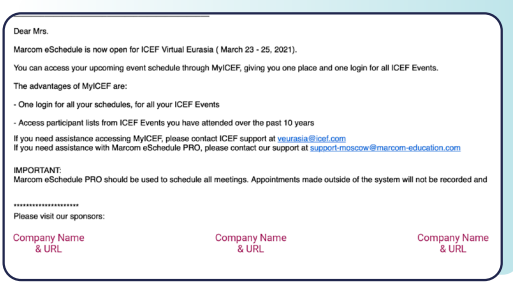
Dear Mrs.

Marcom eSchedule is now open for ICEF Virtual Eurasia ( March 23 - 25, 2021).

You can access your upcoming event schedule through MyICEF, giving you one place and one login for all ICEF Events.

The advantages of MyICEF are:

- One login for all your schedules, for all your ICEF Events

- Access participant lists from ICEF Events you have attended over the past 10 years

If you need assistance accessing MyICEF, please contact ICEF support at veurasia@icef.com
If you need assistance with Marcom eSchedule PRO, please contact our support at support-moscow@marcom-education.com

IMPORTANT:
Marcom eSchedule PRO should be used to schedule all meetings. Appointments made outside of the system will not be recorded and

********************
Please visit our sponsors:

Company Name & URL

Company Name & URL

Company Name & URL